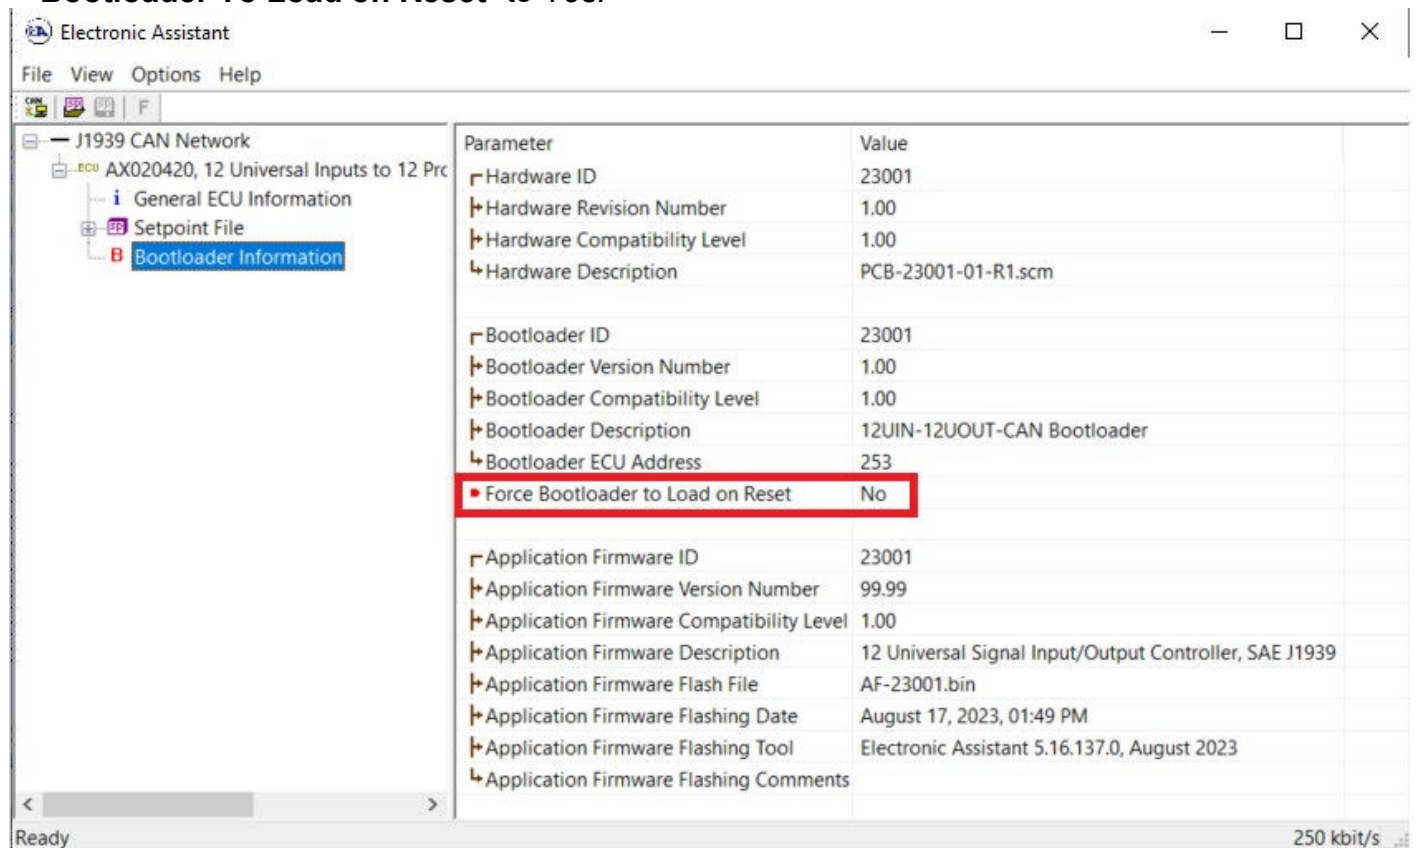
Bootloader To Load on Reset" to Yes.

Electronic Assistant

File View Options Help

F

J1939 CAN Network
ECU AX020420, 12 Universal Inputs to 12 Prc
i General ECU Information
Setpoint File
B Bootloader Information

| Parameter | Value |
|---|---|
| Hardware ID | 23001 |
| Hardware Revision Number | 1.00 |
| Hardware Compatibility Level | 1.00 |
| Hardware Description | PCB-23001-01-R1.scm |
| | |
| Bootloader ID | 23001 |
| Bootloader Version Number | 1.00 |
| Bootloader Compatibility Level | 1.00 |
| Bootloader Description | 12UIN-12UOUT-CAN Bootloader |
| Bootloader ECU Address | 253 |
| Force Bootloader to Load on Reset | No |
| | |
| Application Firmware ID | 23001 |
| Application Firmware Version Number | 99.99 |
| Application Firmware Compatibility Level | 1.00 |
| Application Firmware Description | 12 Universal Signal Input/Output Controller, SAE J1939 |
| Application Firmware Flash File | AF-23001.bin |
| Application Firmware Flashing Date | August 17, 2023, 01:49 PM |
| Application Firmware Flashing Tool | Electronic Assistant 5.16.137.0, August 2023 |
| Application Firmware Flashing Comments | |

Ready
250 kbit/s